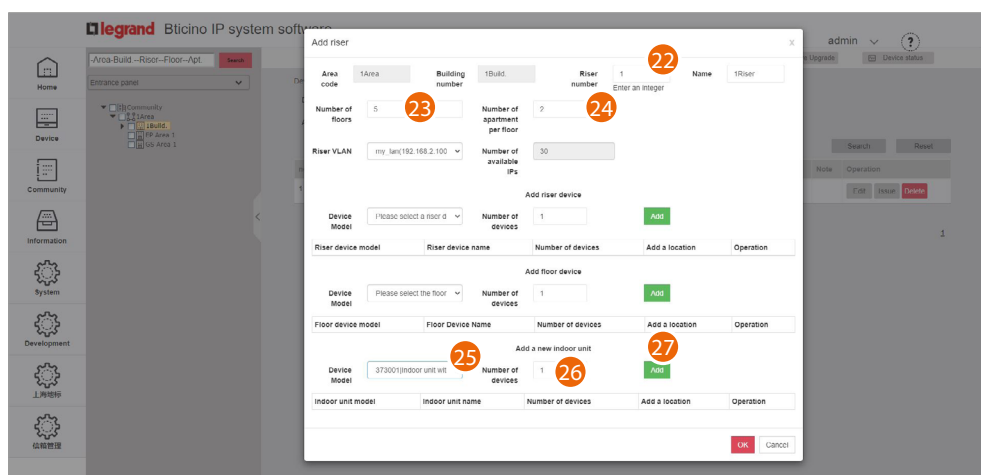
legrand Bticino IP system software

admin ?

-Area-Build --Riser--Floor--Apt. Search

Entrance panel

Community
1Area
1Build.
FP Area 1
Us Area 1

Home
Device
Community
Information
System
Development
上海地标
信箱管理

Upgrade Device status

Search Reset
Note Operation
Edit Issue Delete
1

Add riser
x

Area code 1Area
Building number 1Build.
Riser number 1
22
Enter an integer
Name 1Riser

Number of floors 5
23
Number of apartment per floor 2
24

Riser VLAN my_lan(192.168.2.100
Number of available IPs 30

Add riser device
Device Model Please select a riser d
Number of devices 1
Add

| Riser device model | Riser device name | Number of devices | Add a location | Operation |
|---|---|---|---|---|

Add floor device
Device Model Please select the floor
Number of devices 1
Add

| Floor device model | Floor Device Name | Number of devices | Add a location | Operation |
|---|---|---|---|---|

Add a new indoor unit
27
Device Model 373001|Indoor unit wit
25
Number of devices 1
26
Add

| Indoor unit model | Indoor unit name | Number of devices | Add a location | Operation |
|---|---|---|---|---|

OK Cancel